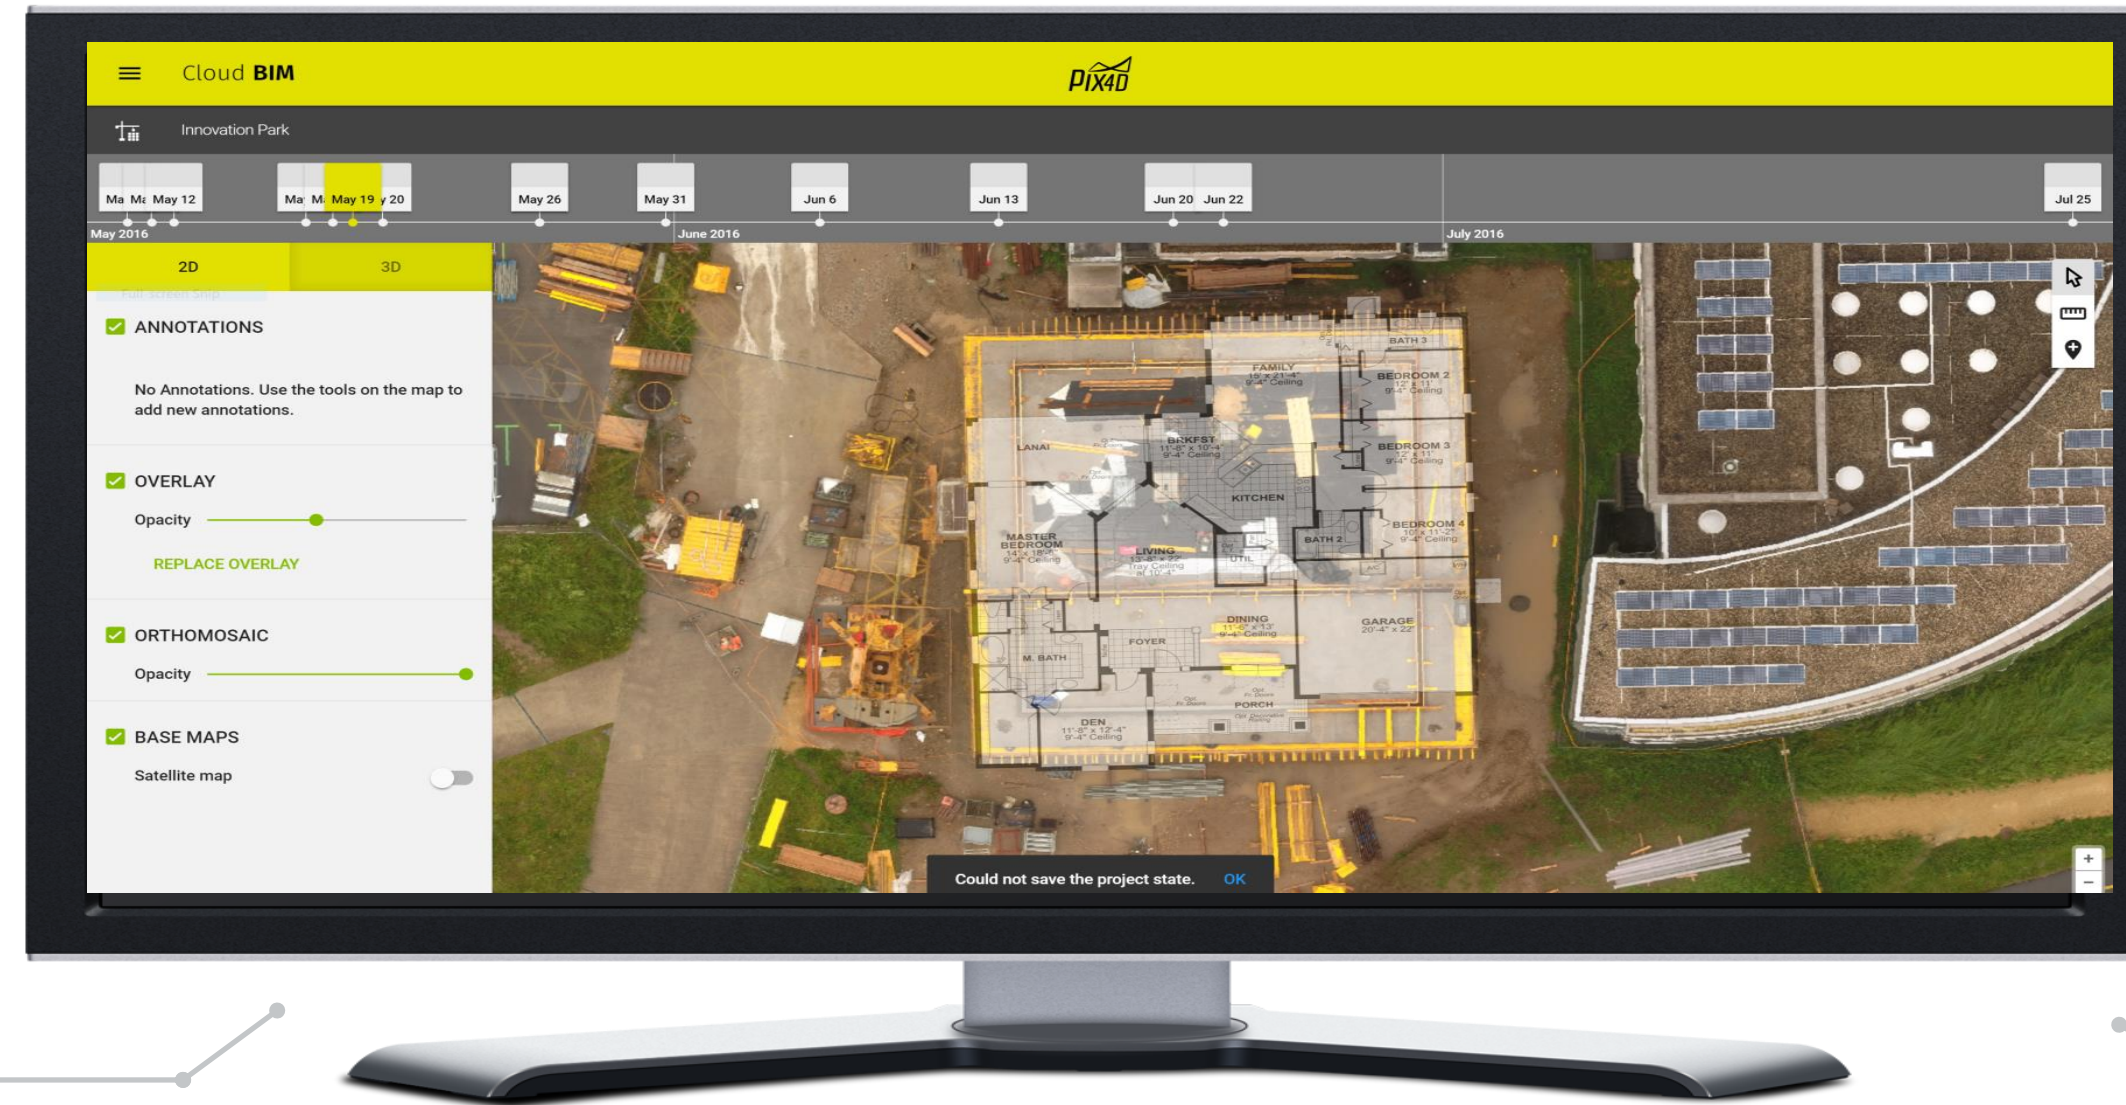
Cloud BIM

PIX4D

Innovation Park

Ma Ma May 12 Ma Ma May 19 y 20 May 26 May 31 Jun 6 Jun 13 Jun 20 Jun 22 Jul 25

May 2016 June 2016 July 2016

2D 3D

ANNOTATIONS

No Annotations. Use the tools on the map to add new annotations.

OVERLAY

Opacity

REPLACE OVERLAY

ORTHOMOSAIC

Opacity

BASE MAPS

Satellite map

BATH 3
FAMILY
BEDROOM 2
LANAI
BRKFST
BEDROOM 3
KITCHEN
BEDROOM 4
MASTER BEDROOM
LIVING
BATH 2
UTIL
DINING
GARAGE
FOYER
M. BATH
PORCH
DEN

Could not save the project state. OK